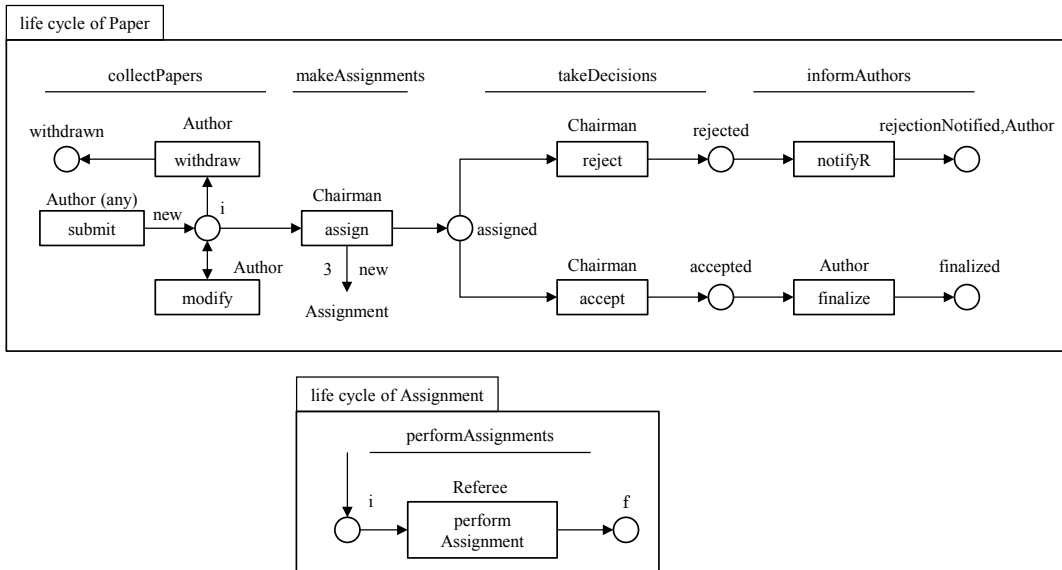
life cycle of Paper

collectPapers

makeAssignments

takeDecisions

informAuthors

withdrawn

Author

withdraw

Author (any)

submit

new

i

Author

modify

Chairman

assign

3

new

Assignment

assigned

Chairman

reject

rejected

notifyR

rejectionNotified,Author

Chairman

accept

accepted

Author

finalize

finalized

life cycle of Assignment

performAssignments

i

Referee

perform Assignment

f